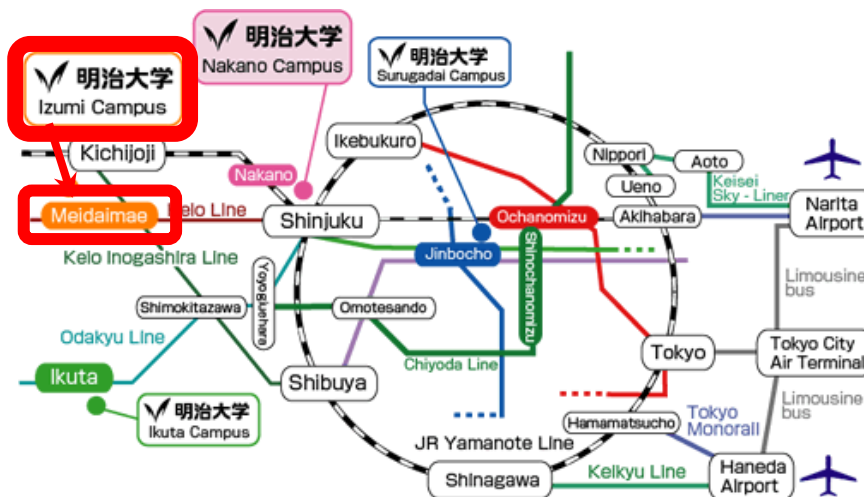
明治大学
Izumi Campus

明治大学
Nakano Campus

明治大学
Surugadai Campus

Kichijoji
Nakano
Ikebukuro
Nippori
Aoto
Ueno
Keisei Sky - Liner
Narita Airport
Meidaimae
Keio Line
Shinjuku
Ochanomizu
Akihabara
Keio Inogashira Line
Jinbocho
Shinochanomizu
Limousine bus
Yoyogiuehara
Shimokitazawa
Omotesando
Odakyu Line
Chiyoda Line
Tokyo
Tokyo City Air Terminal
Ikuta
Shibuya
Limousine bus

明治大学
Ikuta Campus

Hamamatsucho
Tokyo Monorail
JR Yamanote Line
Shinagawa
Keikyu Line
Haneda Airport